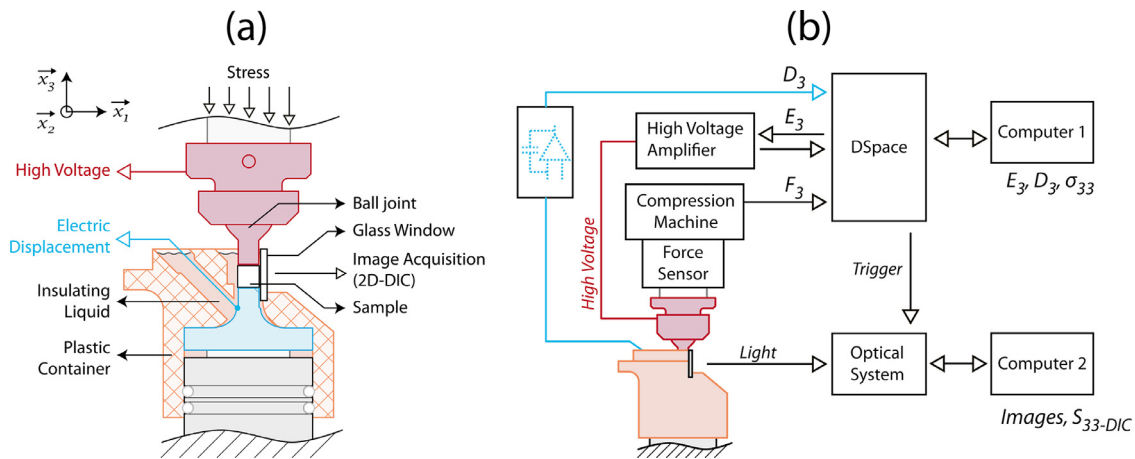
(a)

$\overrightarrow{x_3}$
$\overrightarrow{x_2}$
$\overrightarrow{x_1}$

Stress

High Voltage

Ball joint

Glass Window

Electric Displacement

Image Acquisition (2D-DIC)

Insulating Liquid

Sample

Plastic Container

(b)

$D_3$

High Voltage Amplifier

$E_3$

DSpace

Computer 1

$E_3, D_3, \sigma_{33}$

Compression Machine

$F_3$

Force Sensor

High Voltage

Trigger

Light

Optical System

Computer 2

Images, $S_{33\text{-}DIC}$